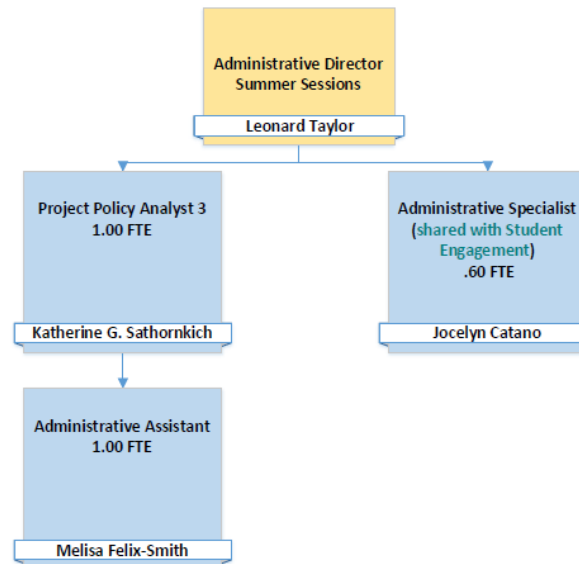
Administrative Director
Summer Sessions

Leonard Taylor

Project Policy Analyst 3
1.00 FTE

Katherine G. Sathornkich

Administrative Assistant
1.00 FTE

Melisa Felix-Smith

Administrative Specialist
(shared with Student Engagement)
.60 FTE

Jocelyn Catano